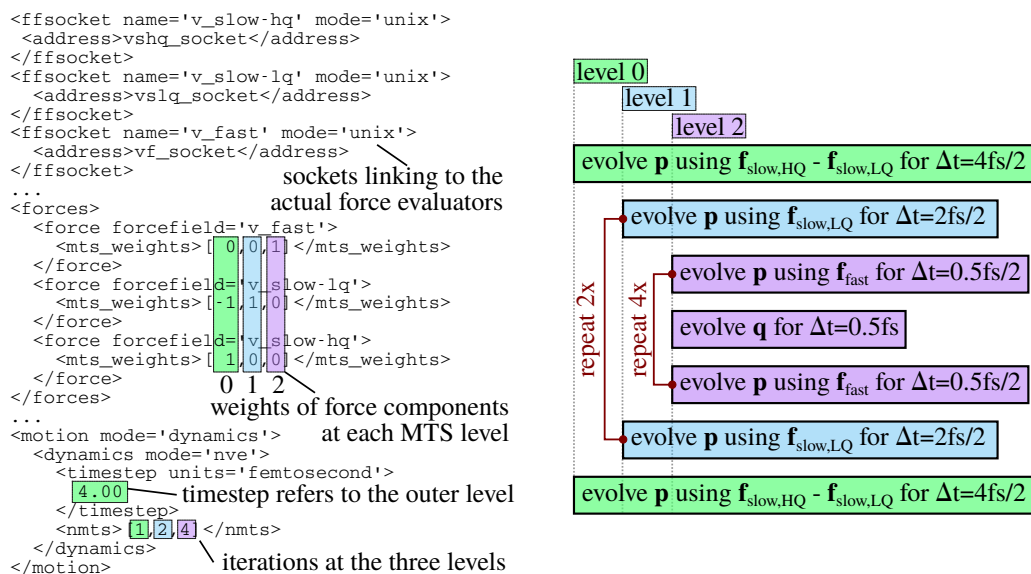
<ffsocket name='v_slow-hq' mode='unix'>
<address>vshq_socket</address>
</ffsocket>
<ffsocket name='v_slow-lq' mode='unix'>
<address>vslq_socket</address>
</ffsocket>
<ffsocket name='v_fast' mode='unix'>
<address>vf_socket</address>
</ffsocket>
...
<forces>
<force forcefield='v_fast'>
<mts_weights> [ 0, 0, 1] </mts_weights>
</force>
<force forcefield='v_slow-lq'>
<mts_weights> [-1, 1, 0] </mts_weights>
</force>
<force forcefield='v_slow-hq'>
<mts_weights> [ 1, 0, 0] </mts_weights>
</force>
</forces>
...
<motion mode='dynamics'>
<dynamics mode='nve'>
<timestep units='femtosecond'>
4.00
</timestep>
<nmts> [1, 2, 4] </nmts>
</dynamics>
</motion>

sockets linking to the actual force evaluators

0 1 2

weights of force components at each MTS level

timestep refers to the outer level

iterations at the three levels

level 0

level 1

level 2

evolve **p** using $\mathbf{f}_{slow,HQ}$ - $\mathbf{f}_{slow,LQ}$ for $\Delta$t=4fs/2

repeat 2x

evolve **p** using $\mathbf{f}_{slow,LQ}$ for $\Delta$t=2fs/2

repeat 4x

evolve **p** using $\mathbf{f}_{fast}$ for $\Delta$t=0.5fs/2

evolve **q** for $\Delta$t=0.5fs

evolve **p** using $\mathbf{f}_{fast}$ for $\Delta$t=0.5fs/2

evolve **p** using $\mathbf{f}_{slow,LQ}$ for $\Delta$t=2fs/2

evolve **p** using $\mathbf{f}_{slow,HQ}$ - $\mathbf{f}_{slow,LQ}$ for $\Delta$t=4fs/2